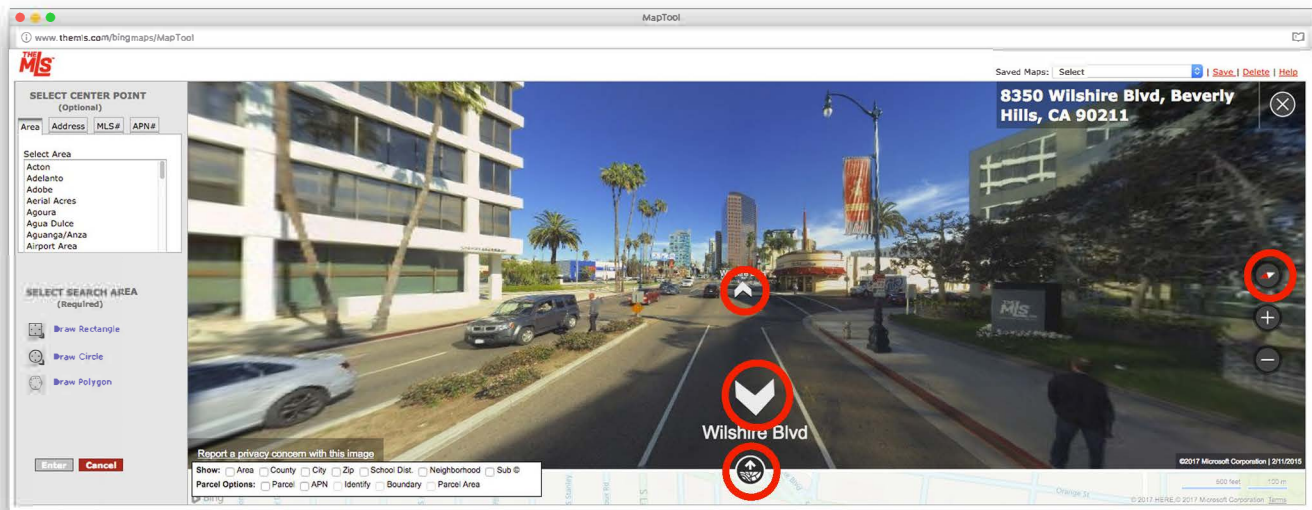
MapTool

www.themls.com/bingmaps/MapTool

THE MLS

Saved Maps: Select | Save | Delete | Help

SELECT CENTER POINT
(Optional)

Area Address MLS# APN#

Select Area
Acton
Adelanto
Adobe
Aerial Acres
Agoura
Agua Dulce
Aguanga/Anza
Airport Area

SELECT SEARCH AREA
(Required)

Draw Rectangle

Draw Circle

Draw Polygon

Enter Cancel

8350 Wilshire Blvd, Beverly Hills, CA 90211

Wilshire Blvd

Report a privacy concern with this image

Show: Area County City Zip School Dist. Neighborhood Sub
Parcel Options: Parcel APN Identify Boundary Parcel Area

©2017 Microsoft Corporation | 2/11/2015

500 feet 100 m

© 2017 HERE © 2017 Microsoft Corporation Terms

bing